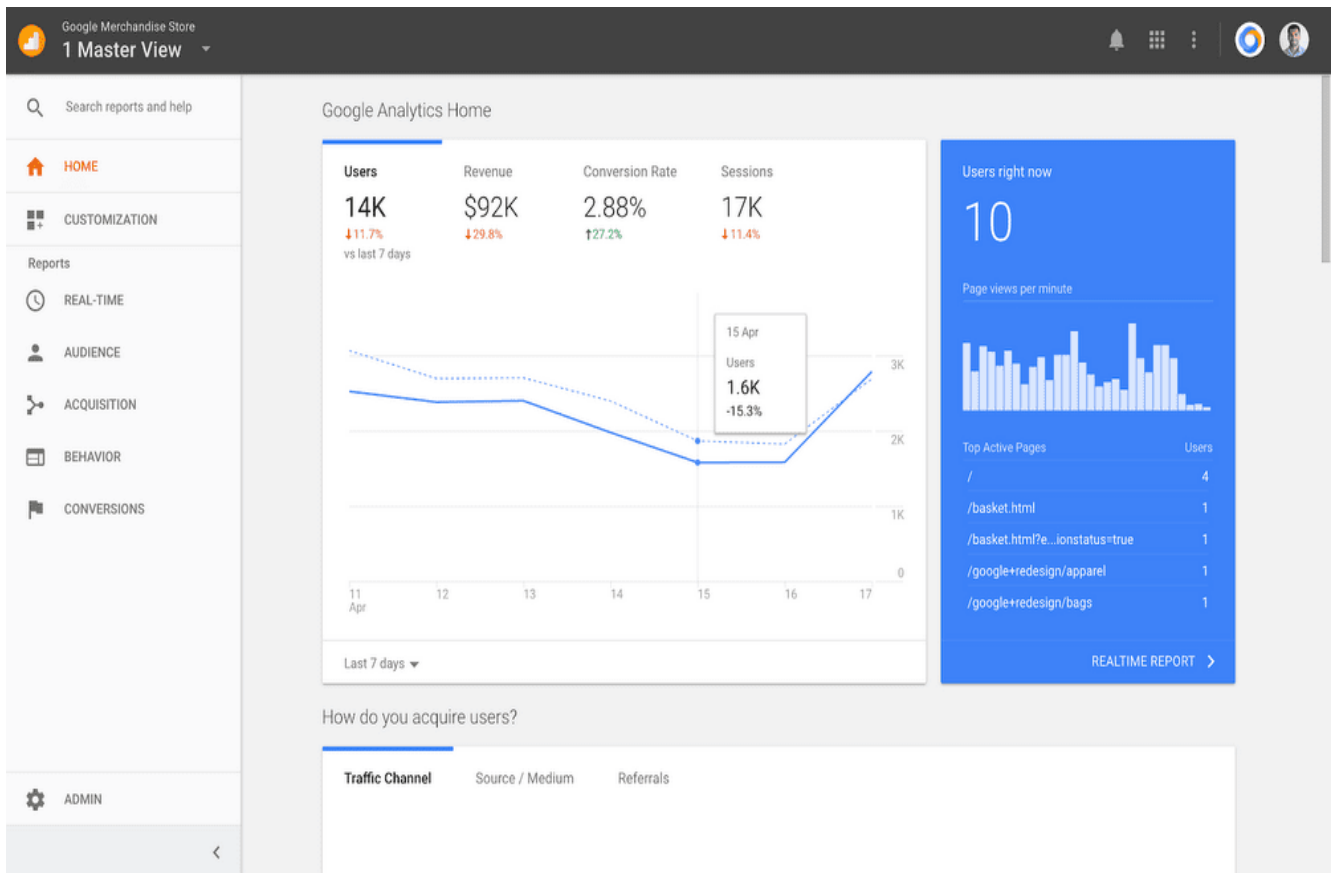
Google Merchandise Store
1 Master View

Search reports and help

HOME

CUSTOMIZATION

Reports

REAL-TIME

AUDIENCE

ACQUISITION

BEHAVIOR

CONVERSIONS

ADMIN

Google Analytics Home

| Users | Revenue | Conversion Rate | Sessions |
|---|---|---|---|
| 14K | $92K | 2.88% | 17K |
| ↓11.7% | ↓29.8% | ↑27.2% | ↓11.4% |

vs last 7 days

15 Apr
Users
1.6K
-15.3%

3K
2K
1K
0

11 Apr 12 13 14 15 16 17

Last 7 days

Users right now
10
Page views per minute

| Top Active Pages | Users |
|---|---|
| / | 4 |
| /basket.html | 1 |
| /basket.html?e...ionstatus=true | 1 |
| /google+redesign/apparel | 1 |
| /google+redesign/bags | 1 |

REALTIME REPORT

How do you acquire users?

Traffic Channel Source / Medium Referrals